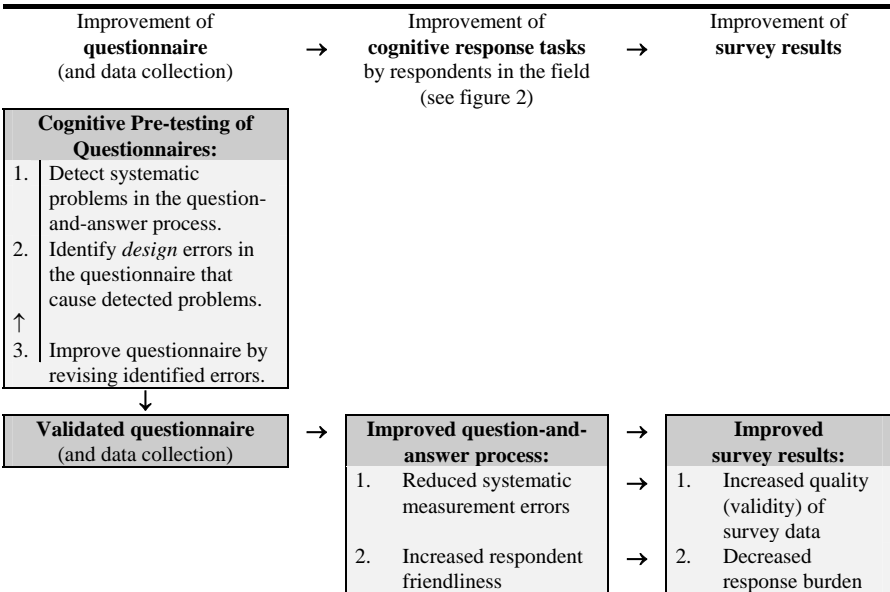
Improvement of **questionnaire** (and data collection) → Improvement of **cognitive response tasks** by respondents in the field (see figure 2) → Improvement of **survey results**

**Cognitive Pre-testing of Questionnaires:**

1. Detect systematic problems in the question-and-answer process.
2. Identify *design* errors in the questionnaire that cause detected problems.

↑

3. Improve questionnaire by revising identified errors.

↓

**Validated questionnaire** (and data collection) → **Improved question-and-answer process:** → **Improved survey results:**

1. Reduced systematic measurement errors → 1. Increased quality (validity) of survey data
2. Increased respondent friendliness → 2. Decreased response burden